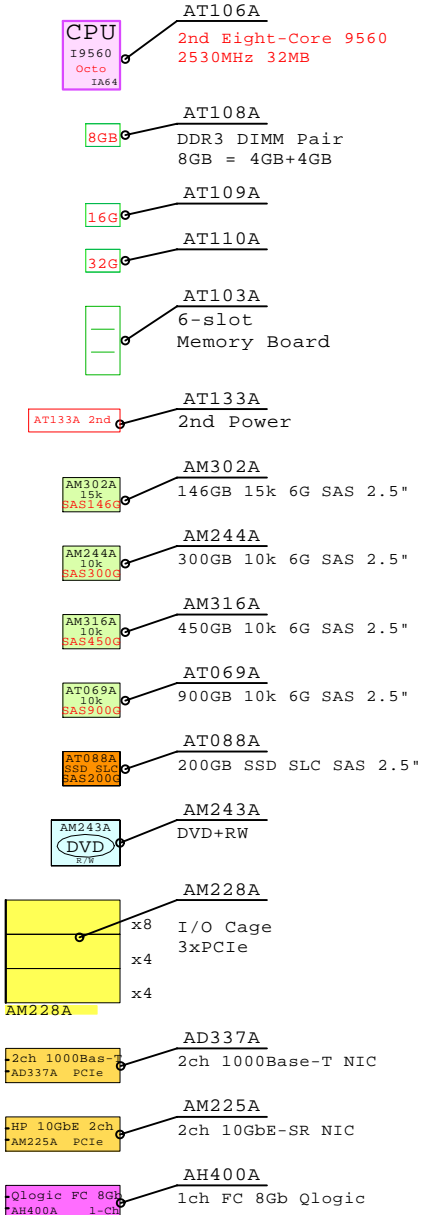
CPU
I9560
Octo
IA64

AT106A
2nd Eight-Core 9560
2530MHz 32MB

8GB
AT108A
DDR3 DIMM Pair
8GB = 4GB+4GB

16G
AT109A

32G
AT110A

AT103A
6-slot
Memory Board

AT133A 2nd
AT133A
2nd Power

AM302A
15k
SAS146G
AM302A
146GB 15k 6G SAS 2.5"

AM244A
10k
SAS300G
AM244A
300GB 10k 6G SAS 2.5"

AM316A
10k
SAS450G
AM316A
450GB 10k 6G SAS 2.5"

AT069A
10k
SAS900G
AT069A
900GB 10k 6G SAS 2.5"

AT088A
SSD SLC
SAS200G
AT088A
200GB SSD SLC SAS 2.5"

AM243A
DVD
R/W
AM243A
DVD+RW

x8
x4
x4
AM228A
AM228A
I/O Cage
3xPCIe

2ch 1000Bas-T
AD337A PCIe
AD337A
2ch 1000Base-T NIC

HP 10GbE 2ch
AM225A PCIe
AM225A
2ch 10GbE-SR NIC

Qlogic FC 8Gb
AH400A 1-Ch
AH400A
1ch FC 8Gb Qlogic